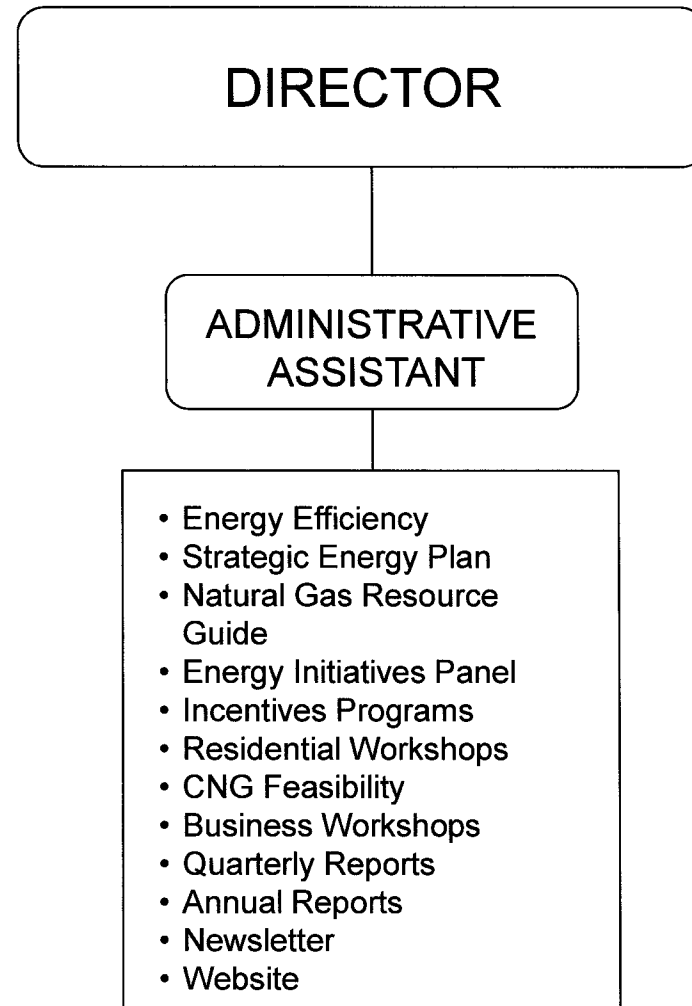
DIRECTOR

ADMINISTRATIVE ASSISTANT

- Energy Efficiency
- Strategic Energy Plan
- Natural Gas Resource Guide
- Energy Initiatives Panel
- Incentives Programs
- Residential Workshops
- CNG Feasibility
- Business Workshops
- Quarterly Reports
- Annual Reports
- Newsletter
- Website